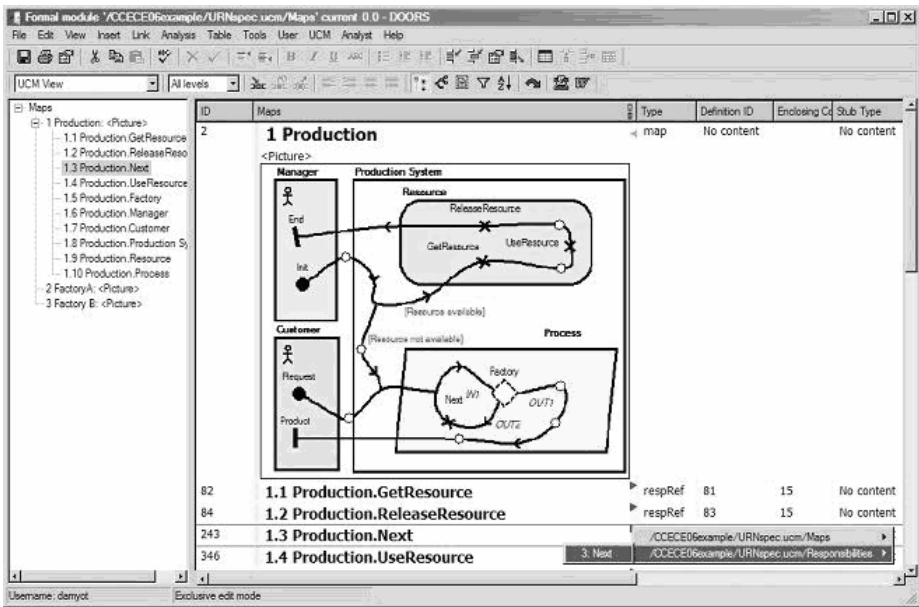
Formal module '/CCECE06example/URNspec.ucm/Maps' current 0.0 - DOORS

File Edit View Insert Link Analysis Table Tools User UCM Analyst Help

UCM View
All levels

Maps
1 Production: <Picture>
1.1 Production.GetResource
1.2 Production.ReleaseReso
1.3 Production.Next
1.4 Production.UseResource
1.5 Production.Factory
1.6 Production.Manager
1.7 Production.Customer
1.8 Production.Production Sy
1.9 Production.Resource
1.10 Production.Process
2 FactoryA: <Picture>
3 Factory B: <Picture>

| ID | Maps | Type | Definition ID | Enclosing Co | Stub Type |
|---|---|---|---|---|---|
| 2 | 1 Production | map | No content | | No content |
| 82 | 1.1 Production.GetResource | respRef | 81 | 15 | No content |
| 84 | 1.2 Production.ReleaseResource | respRef | 83 | 15 | No content |
| 243 | 1.3 Production.Next | | | | |
| 346 | 1.4 Production.UseResource | | | | |

<Picture>
Manager
Production System
Resource
End
ReleaseResource
GetResource
UseResource
Init
[Resource available]
Customer
[Resource not available]
Process
Request
Factory
Next
IN1
OUT1
OUT2
Product

/CCECE06example/URNspec.ucm/Maps
3: Next
/CCECE06example/URNspec.ucm/Responsibilities

Username: damyot
Exclusive edit mode